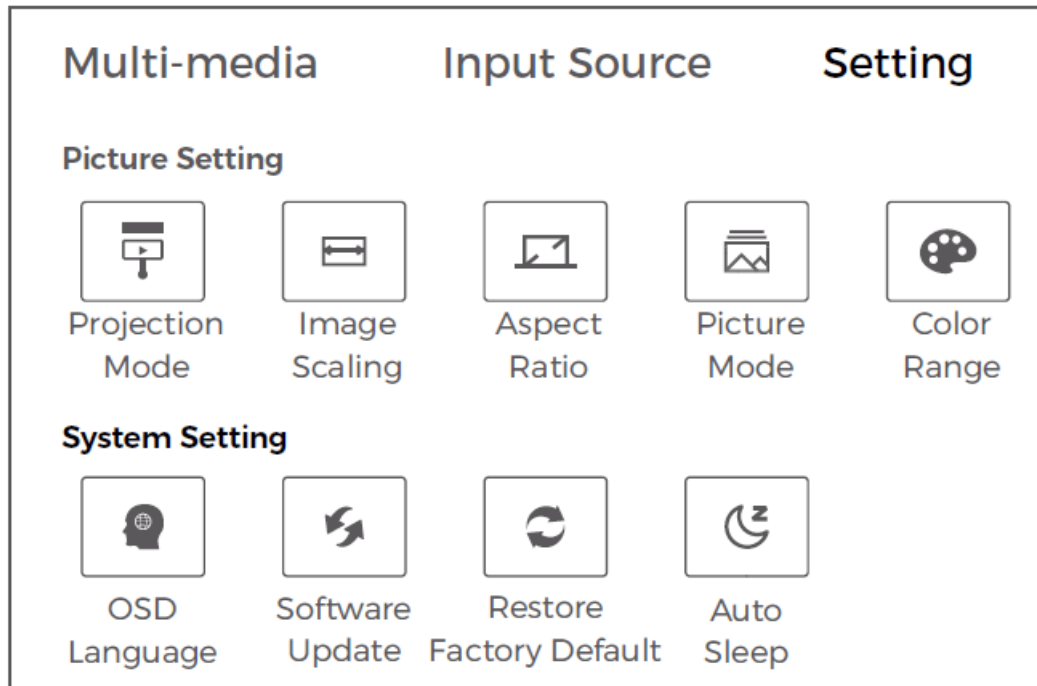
Multi-media Input Source Setting

Picture Setting

Projection Mode

Image Scaling

Aspect Ratio

Picture Mode

Color Range

System Setting

OSD Language

Software Update

Restore Factory Default

Auto Sleep